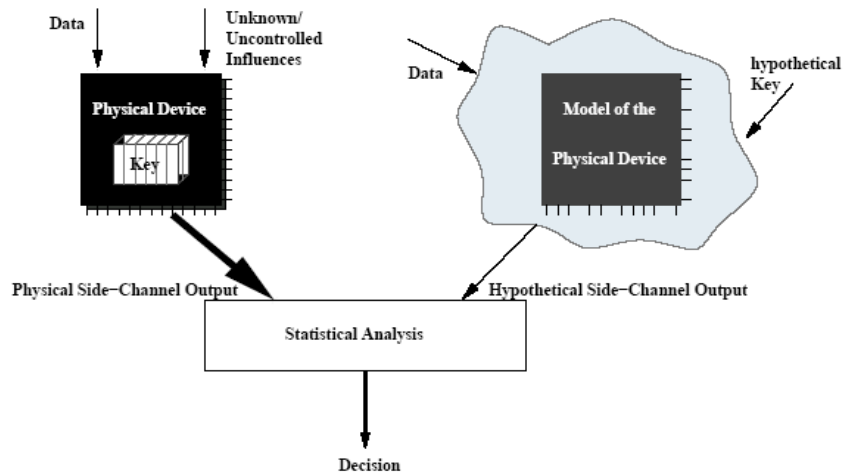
Data

Unknown/ Uncontrolled Influences

Physical Device

Key

Data

Model of the Physical Device

hypothetical Key

Physical Side−Channel Output

Hypothetical Side−Channel Output

Statistical Analysis

Decision